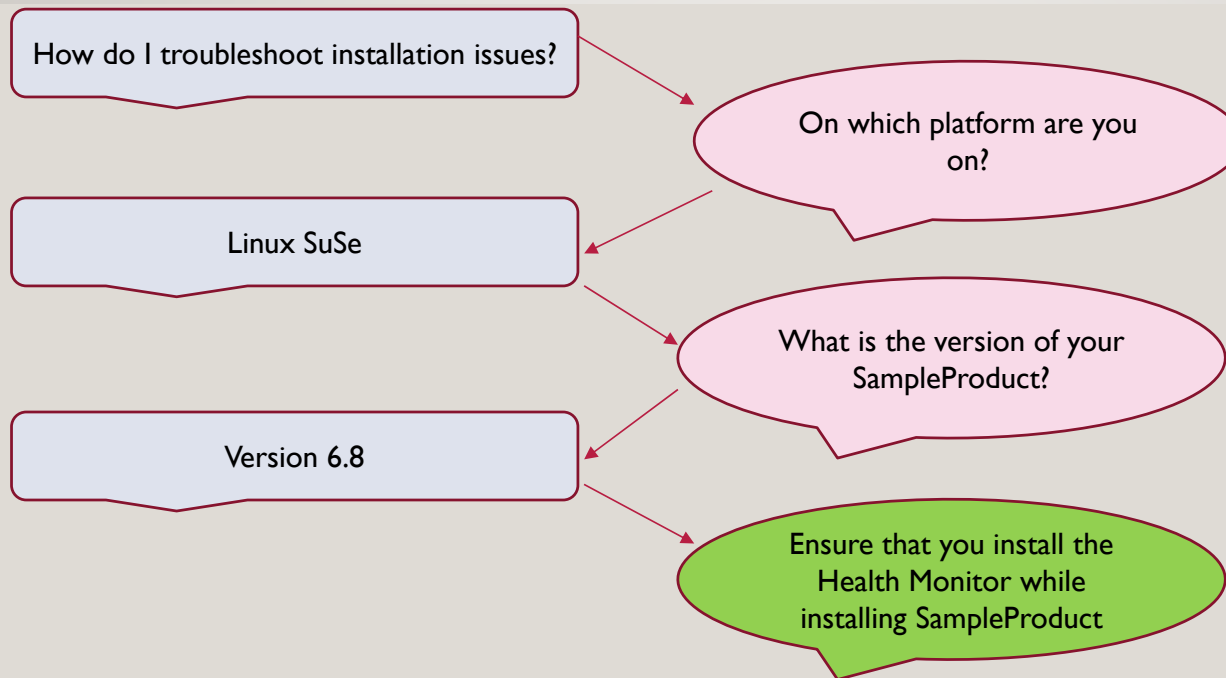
How do I troubleshoot installation issues?

On which platform are you on?

Linux SuSe

What is the version of your SampleProduct?

Version 6.8

Ensure that you install the Health Monitor while installing SampleProduct